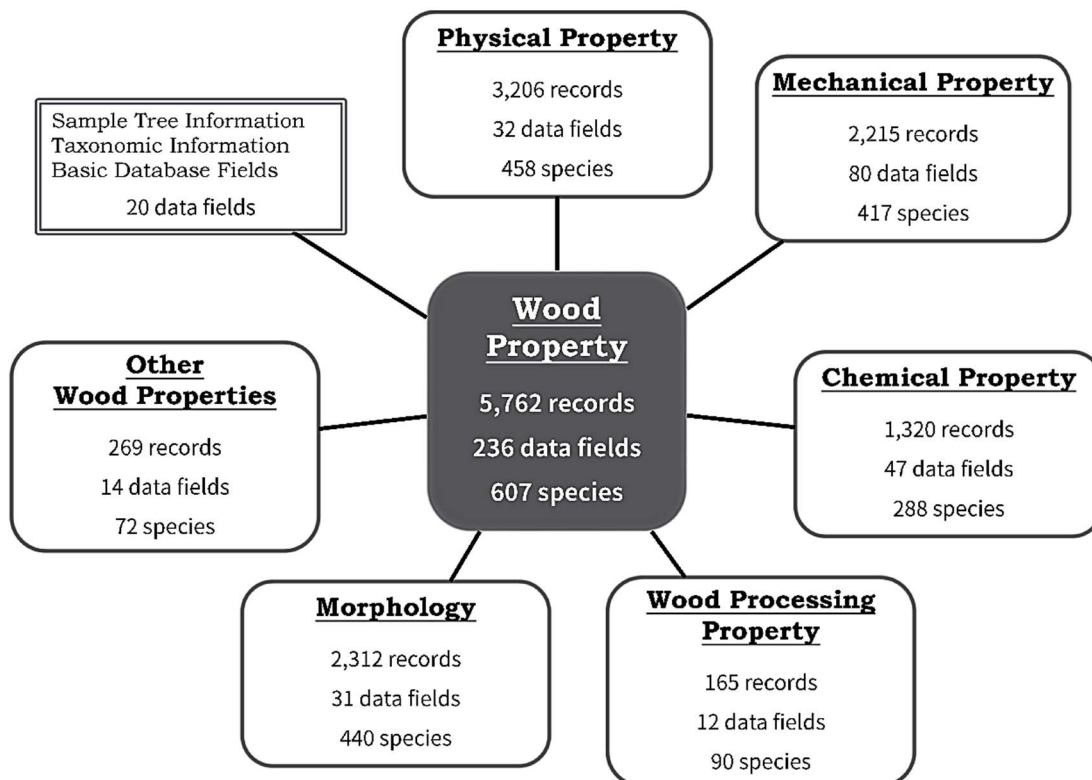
Physical Property
3,206 records
32 data fields
458 species

Mechanical Property
2,215 records
80 data fields
417 species

Sample Tree Information
Taxonomic Information
Basic Database Fields
20 data fields

Wood Property
5,762 records
236 data fields
607 species

Other Wood Properties
269 records
14 data fields
72 species

Chemical Property
1,320 records
47 data fields
288 species

Morphology
2,312 records
31 data fields
440 species

Wood Processing Property
165 records
12 data fields
90 species